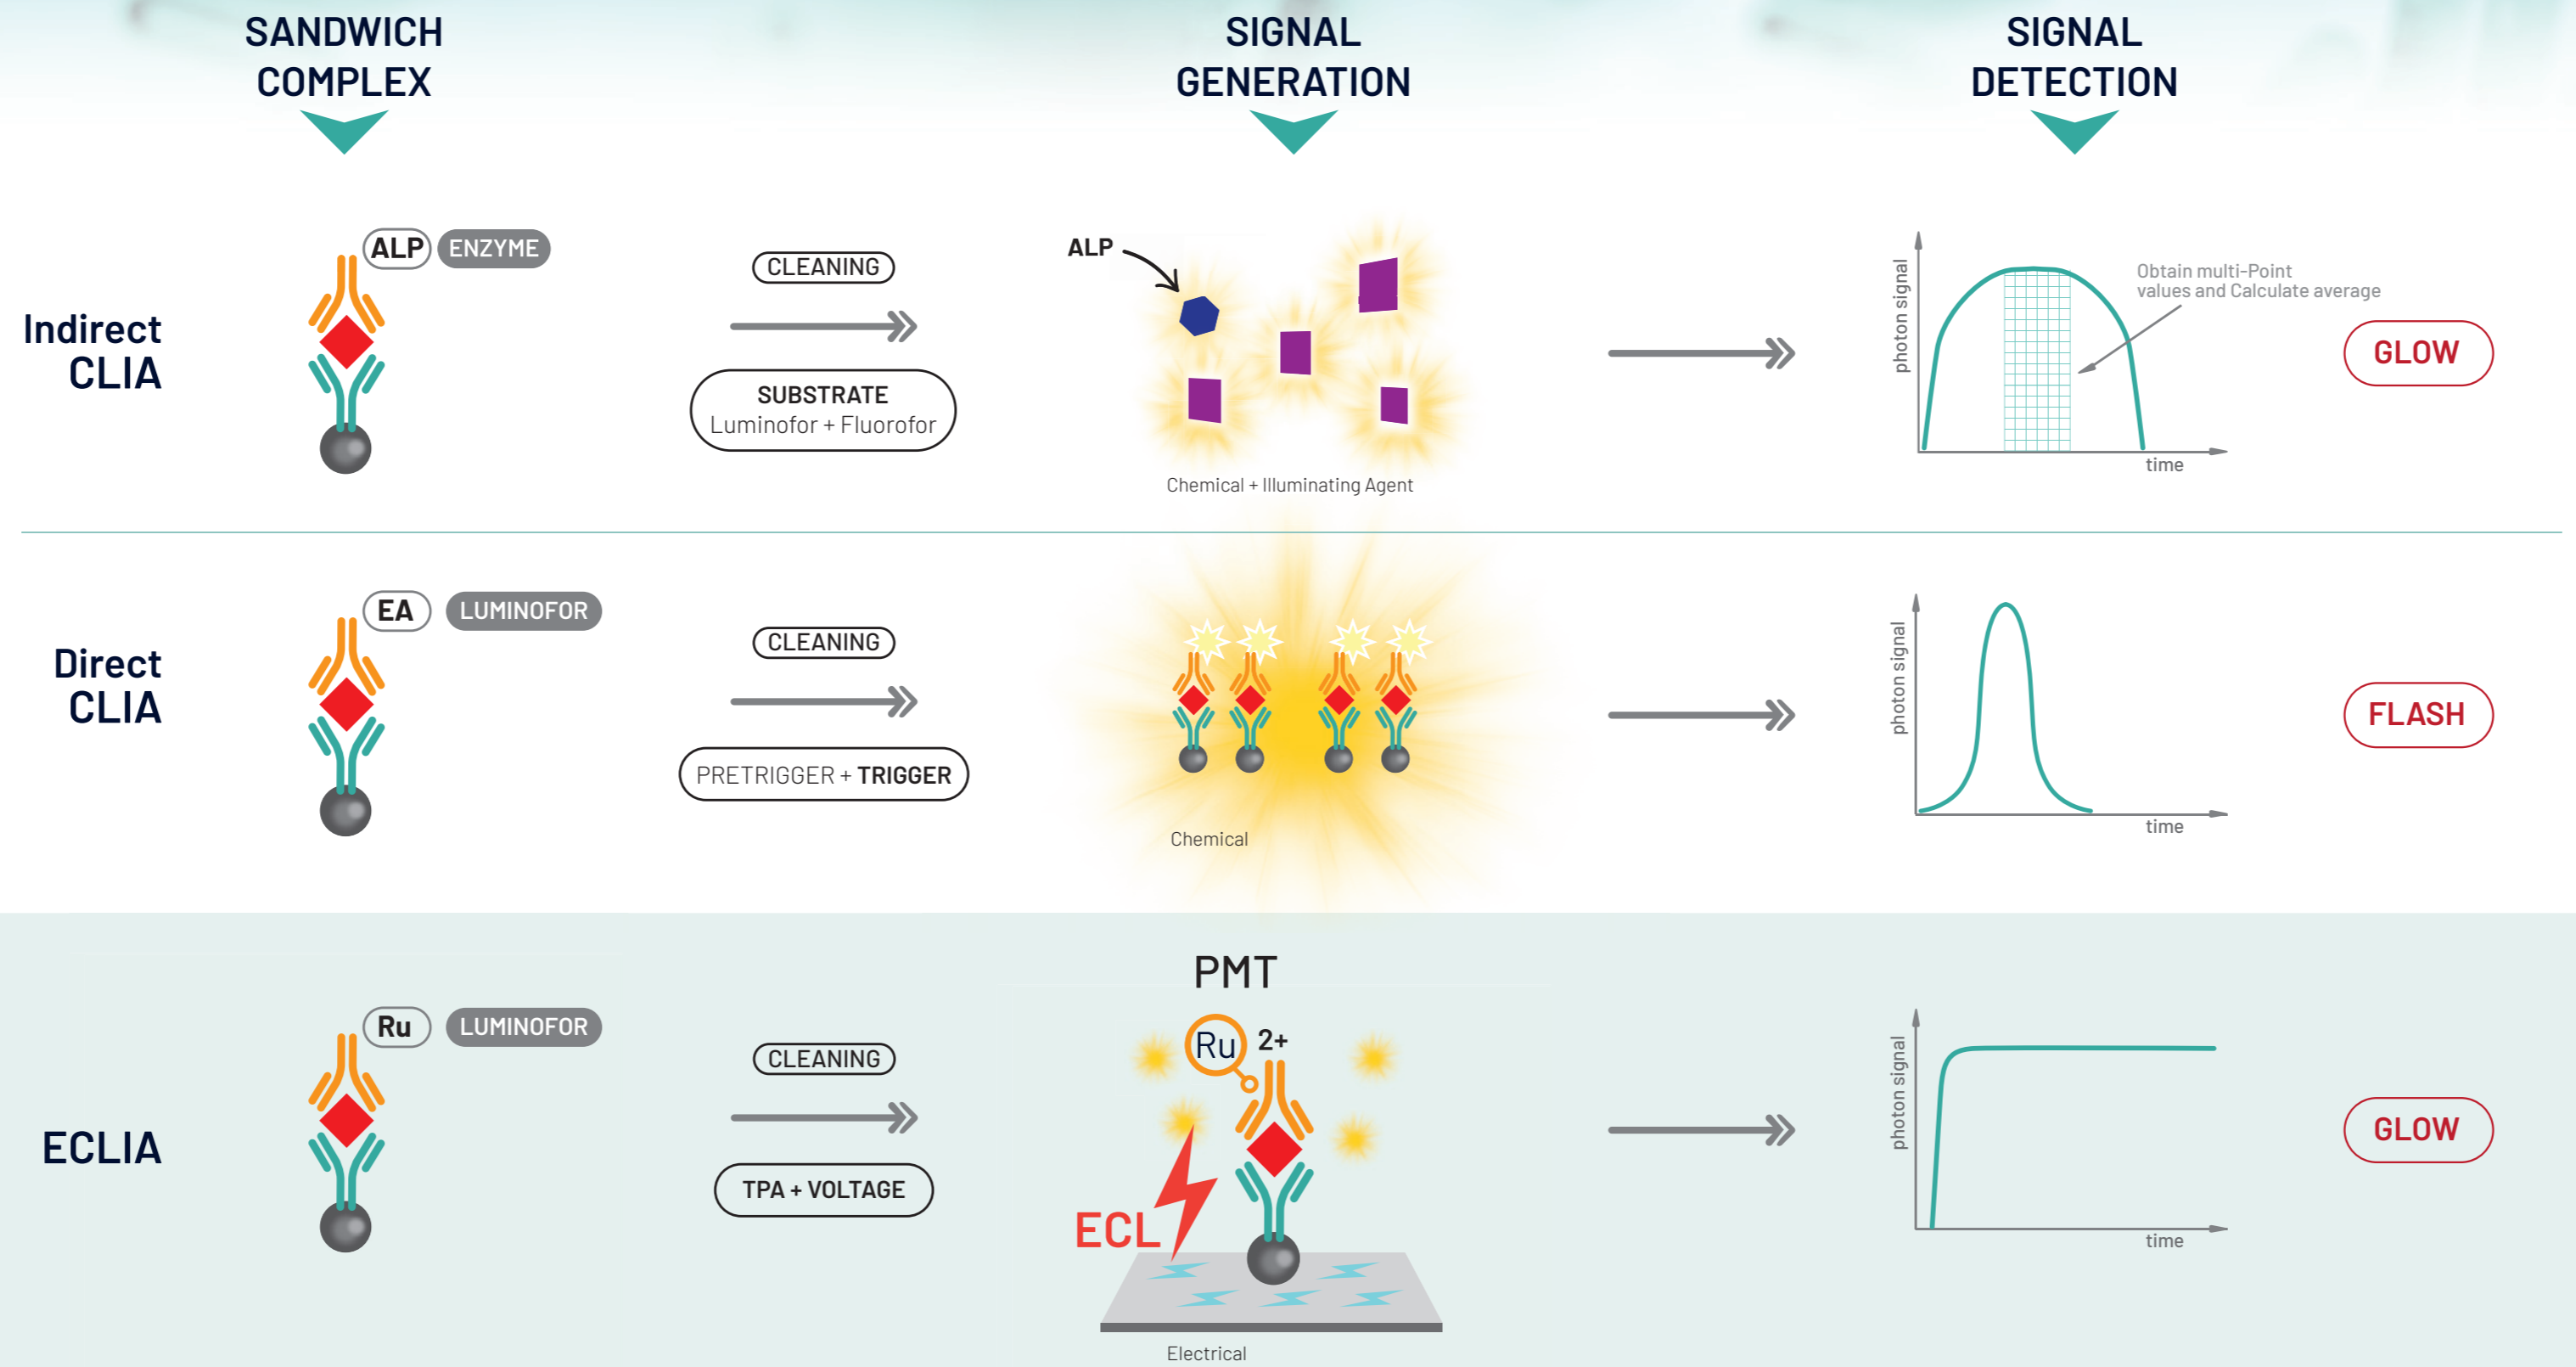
SANDWICH COMPLEX

SIGNAL GENERATION

SIGNAL DETECTION

Indirect CLIA

ALP ENZYME

CLEANING

SUBSTRATE
Luminofor + Fluorofor

ALP

Chemical + Illuminating Agent

photon signal

Obtain multi-Point values and Calculate average

time

GLOW

Direct CLIA

EA LUMINOFOR

CLEANING

PRETRIGGER + TRIGGER

Chemical

photon signal

time

FLASH

ECLIA

Ru LUMINOFOR

CLEANING

TPA + VOLTAGE

PMT

Ru 2+

ECL

Electrical

photon signal

time

GLOW